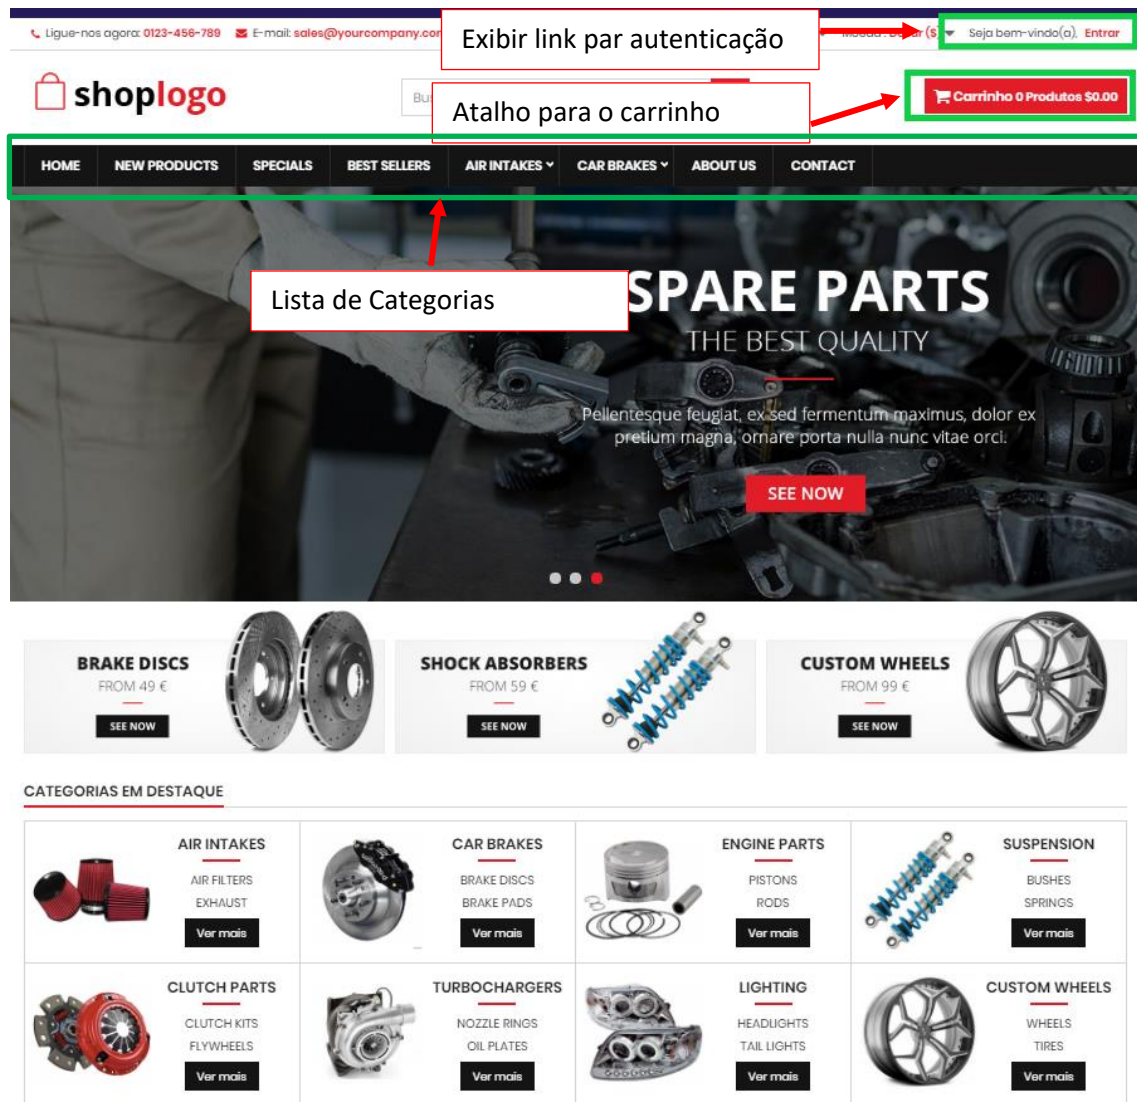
Ligue-nos agora: 0123-456-789 E-mail: sales@yourcompany.cor

Exibir link par autenticação

Moeda : D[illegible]r ($) Seja bem-vindo(a), Entrar

shoplogo

Bu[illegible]

Atalho para o carrinho

Carrinho 0 Produtos $0.00

HOME NEW PRODUCTS SPECIALS BEST SELLERS AIR INTAKES CAR BRAKES ABOUT US CONTACT

Lista de Categorias

SPARE PARTS
THE BEST QUALITY

Pellentesque feugiat, ex sed fermentum maximus, dolor ex pretium magna, ornare porta nulla nunc vitae orci.

SEE NOW

BRAKE DISCS
FROM 49 €
SEE NOW

SHOCK ABSORBERS
FROM 59 €
SEE NOW

CUSTOM WHEELS
FROM 99 €
SEE NOW

CATEGORIAS EM DESTAQUE

AIR INTAKES
AIR FILTERS
EXHAUST
Ver mais

CAR BRAKES
BRAKE DISCS
BRAKE PADS
Ver mais

ENGINE PARTS
PISTONS
RODS
Ver mais

SUSPENSION
BUSHES
SPRINGS
Ver mais

CLUTCH PARTS
CLUTCH KITS
FLYWHEELS
Ver mais

TURBOCHARGERS
NOZZLE RINGS
OIL PLATES
Ver mais

LIGHTING
HEADLIGHTS
TAIL LIGHTS
Ver mais

CUSTOM WHEELS
WHEELS
TIRES
Ver mais